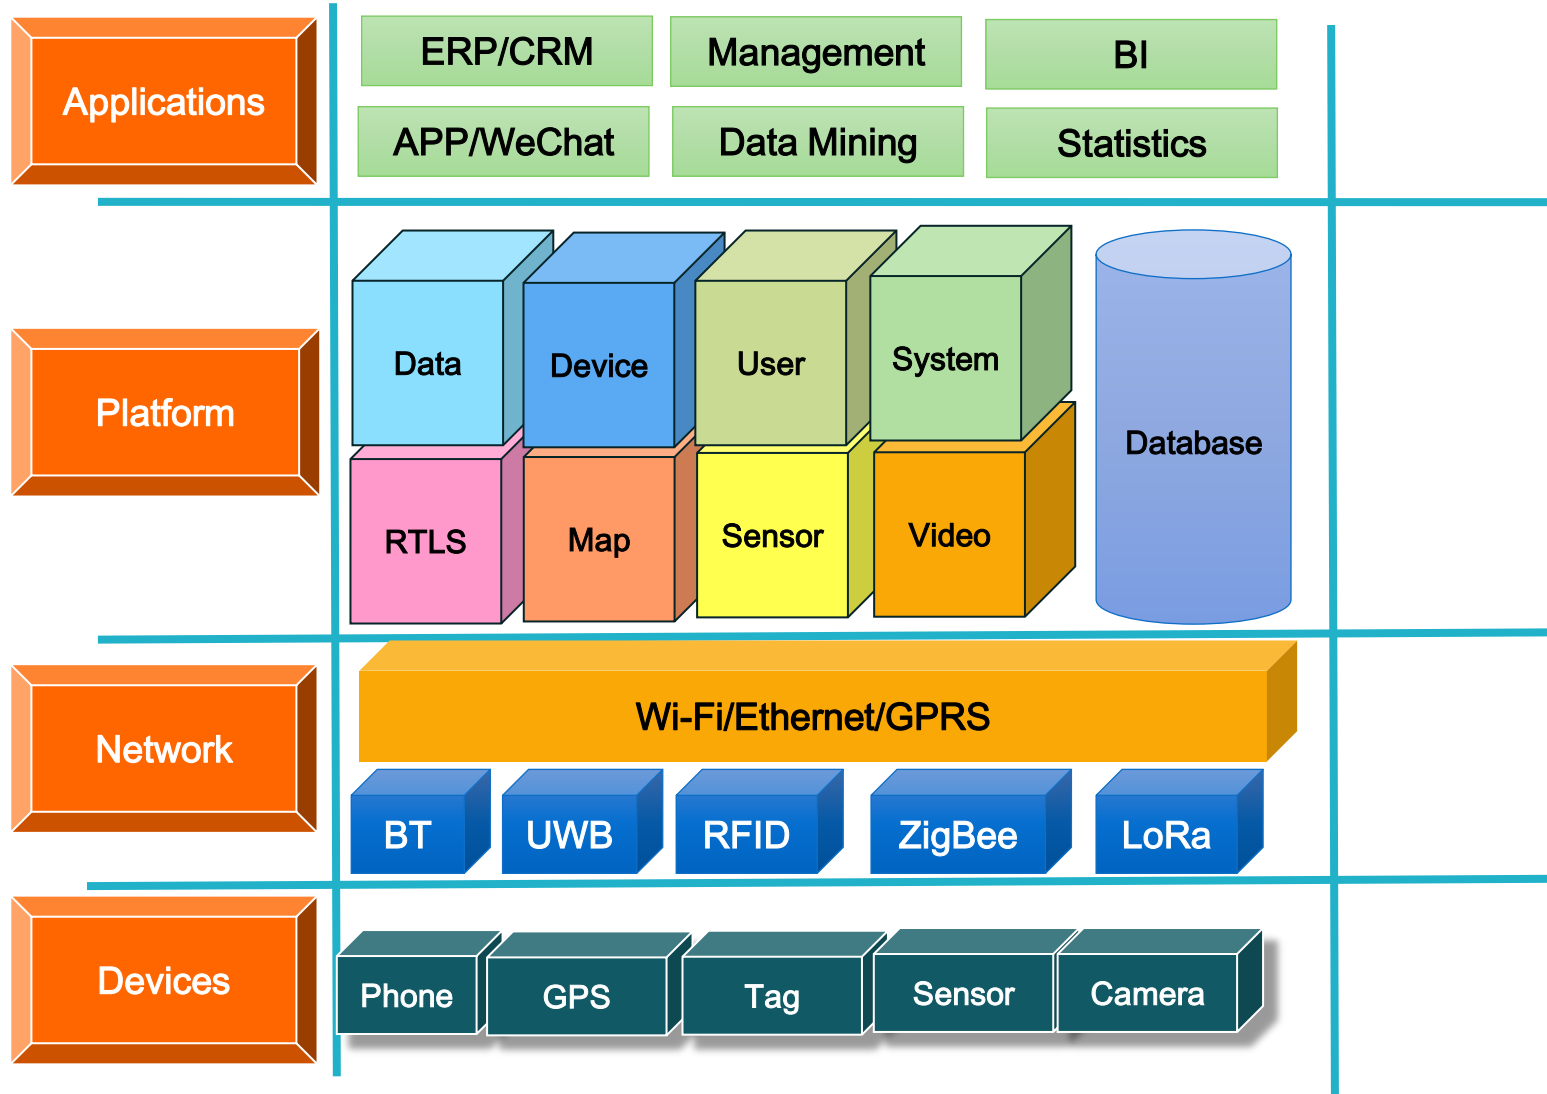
Applications

ERP/CRM
Management
BI
APP/WeChat
Data Mining
Statistics

Platform

Data
Device
User
System
RTLS
Map
Sensor
Video
Database

Network

Wi-Fi/Ethernet/GPRS
BT
UWB
RFID
ZigBee
LoRa

Devices

Phone
GPS
Tag
Sensor
Camera